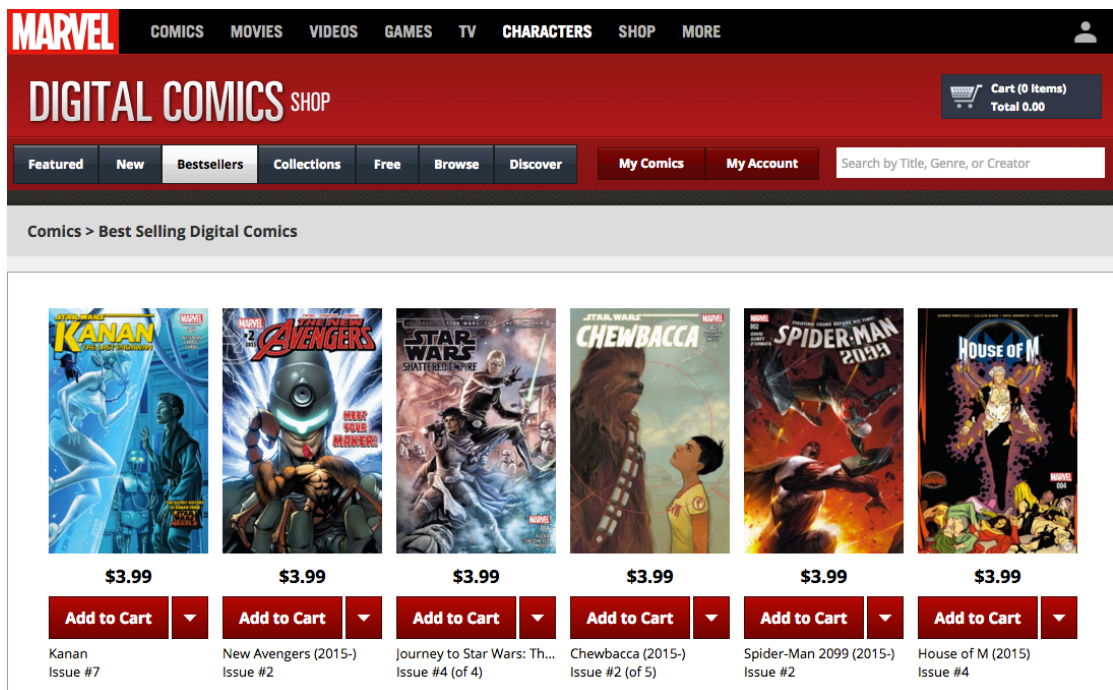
MARVEL COMICS MOVIES VIDEOS GAMES TV CHARACTERS SHOP MORE

DIGITAL COMICS SHOP

Cart (0 Items)
Total 0.00

Featured New Bestsellers Collections Free Browse Discover My Comics My Account

Search by Title, Genre, or Creator

Comics > Best Selling Digital Comics

STAR WARS KANAN THE LAST PADAWAN

MARVEL THE NEW AVENGERS MEET YOUR MAKER!

STAR WARS SHATTERED EMPIRE

STAR WARS CHEWBACCA

SPIDER-MAN 2099

HOUSE OF M

$3.99
Add to Cart
Kanan
Issue #7

$3.99
Add to Cart
New Avengers (2015-)
Issue #2

$3.99
Add to Cart
Journey to Star Wars: Th...
Issue #4 (of 4)

$3.99
Add to Cart
Chewbacca (2015-)
Issue #2 (of 5)

$3.99
Add to Cart
Spider-Man 2099 (2015-)
Issue #2

$3.99
Add to Cart
House of M (2015)
Issue #4